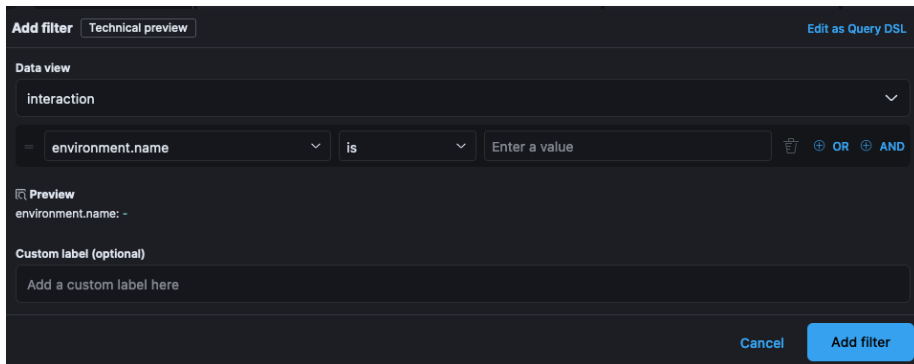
Add filter Technical preview

Edit as Query DSL

Data view

interaction

environment.name

is

Enter a value

⊕ OR ⊕ AND

Preview

environment.name: -

Custom label (optional)

Add a custom label here

Cancel

Add filter